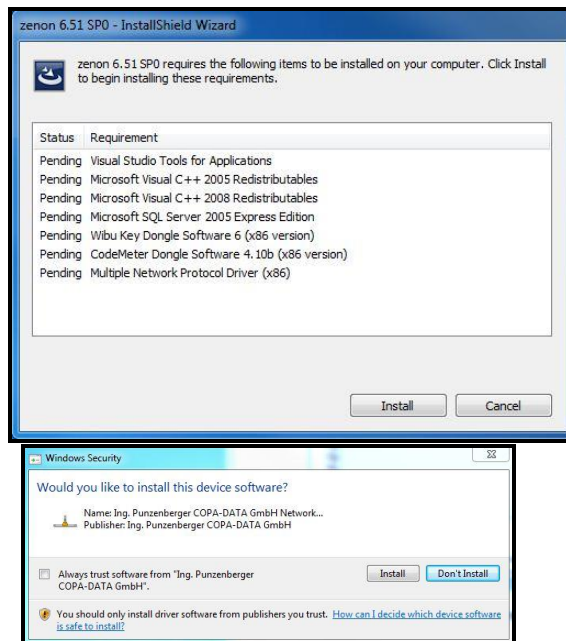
zenon 6.51 SP0 - InstallShield Wizard

zenon 6.51 SP0 requires the following items to be installed on your computer. Click Install to begin installing these requirements.

| Status | Requirement |
|---|---|
| Pending | Visual Studio Tools for Applications |
| Pending | Microsoft Visual C++ 2005 Redistributables |
| Pending | Microsoft Visual C++ 2008 Redistributables |
| Pending | Microsoft SQL Server 2005 Express Edition |
| Pending | Wibu Key Dongle Software 6 (x86 version) |
| Pending | CodeMeter Dongle Software 4.10b (x86 version) |
| Pending | Multiple Network Protocol Driver (x86) |

Install Cancel

Windows Security

Would you like to install this device software?

Name: Ing. Punzenberger COPA-DATA GmbH Network...
Publisher: Ing. Punzenberger COPA-DATA GmbH

Always trust software from "Ing. Punzenberger COPA-DATA GmbH".

Install Don't Install

You should only install driver software from publishers you trust. How can I decide which device software is safe to install?